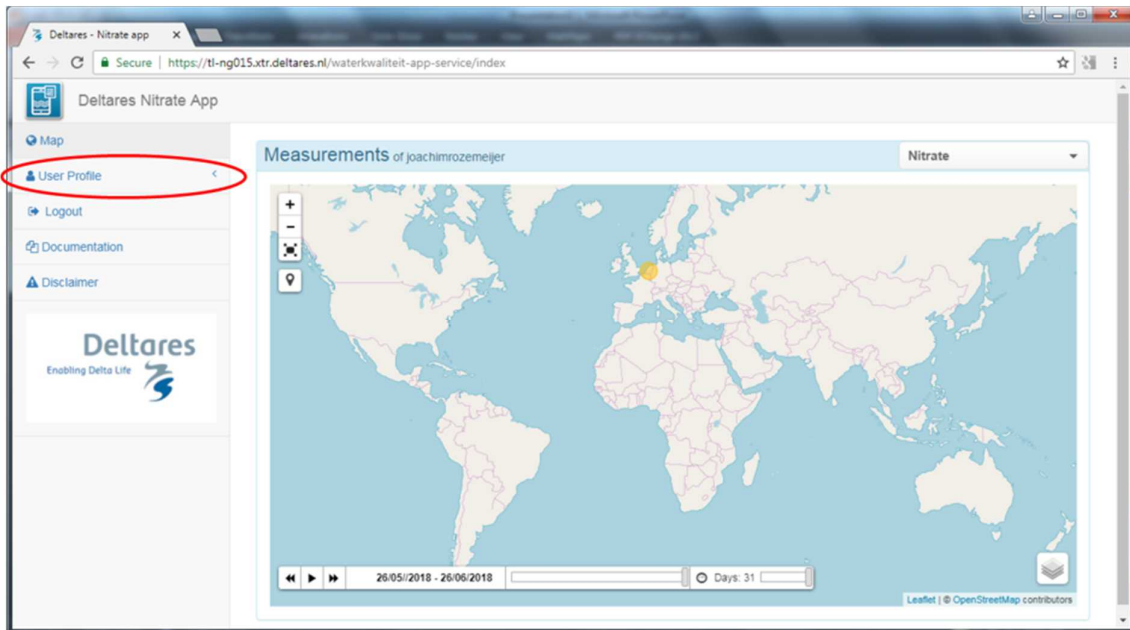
Deltares - Nitrate app ×

Secure | https://tl-ng015.xtr.deltares.nl/waterkwaliteit-app-service/index

Deltares Nitrate App

Map

User Profile

Logout

Documentation

Disclaimer

Deltares
Enabling Delta Life

Measurements of joachimrozemeijer

Nitrate

+
-

26/05//2018 - 26/06/2018

Days: 31

Leaflet | © OpenStreetMap contributors